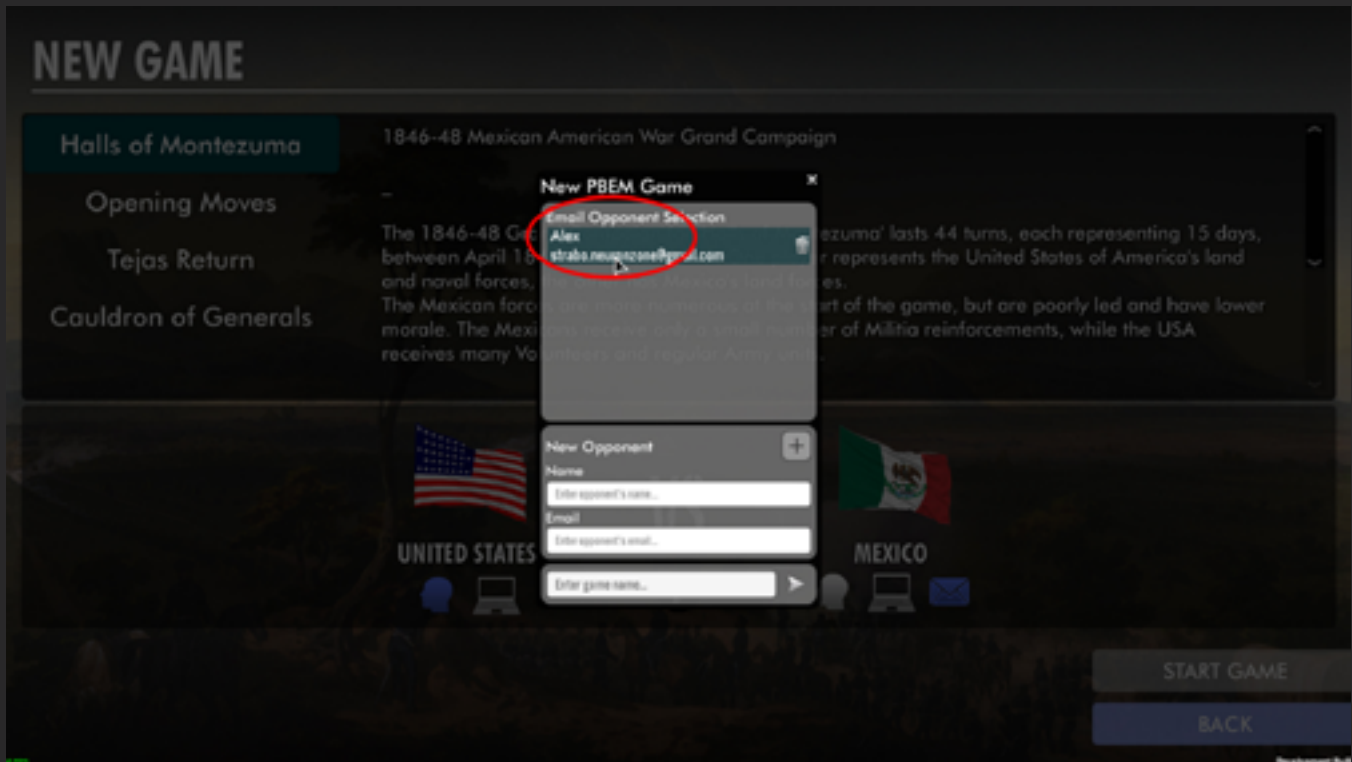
NEW GAME

Halls of Montezuma

Opening Moves

Tejas Return

Cauldron of Generals

1846-48 Mexican American War Grand Campaign

-

The 1846-48 Ge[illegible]zuma' lasts 44 turns, each representing 15 days, between April 18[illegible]r represents the United States of America's land and naval forces, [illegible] Mexico's land forces.
The Mexican forc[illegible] at the start of the game, but are poorly led and have lower morale. The Mexi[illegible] a small number of Militia reinforcements, while the USA receives many Vo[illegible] Army units.

New PBEM Game

Email Opponent Selection

Alex
strabo.neumezone@gmail.com

New Opponent

Name

Enter opponent's name...

Email

Enter opponent's email...

Enter game name...

UNITED STATES

MEXICO

START GAME

BACK